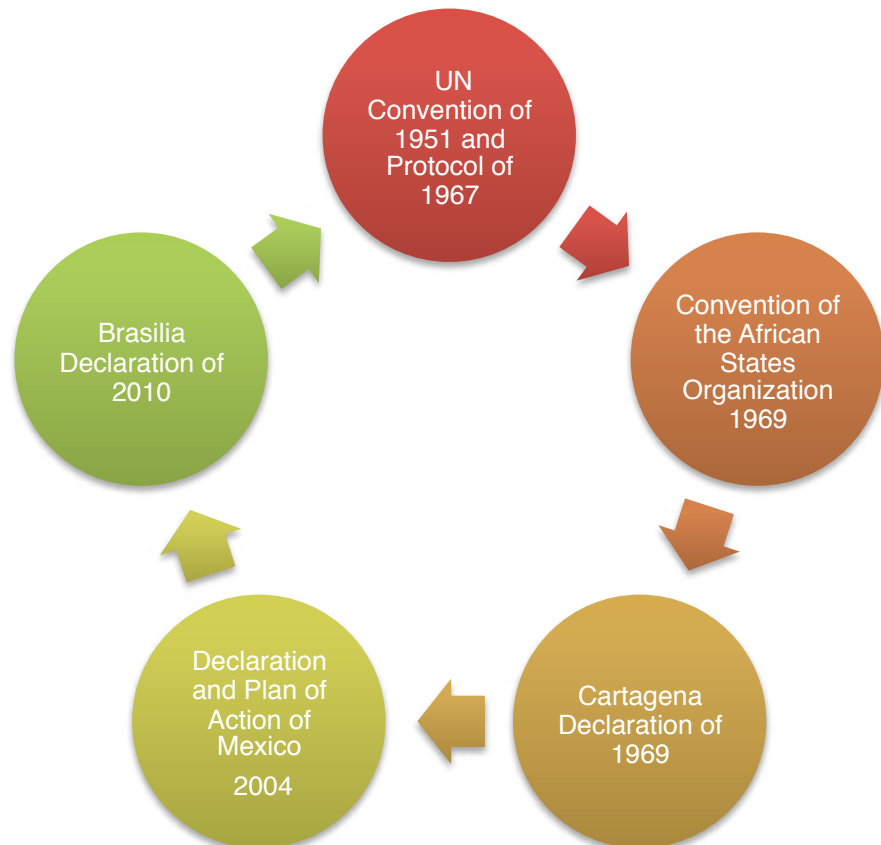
UN Convention of 1951 and Protocol of 1967

Convention of the African States Organization 1969

Cartagena Declaration of 1969

Declaration and Plan of Action of Mexico

2004

Brasilia Declaration of 2010